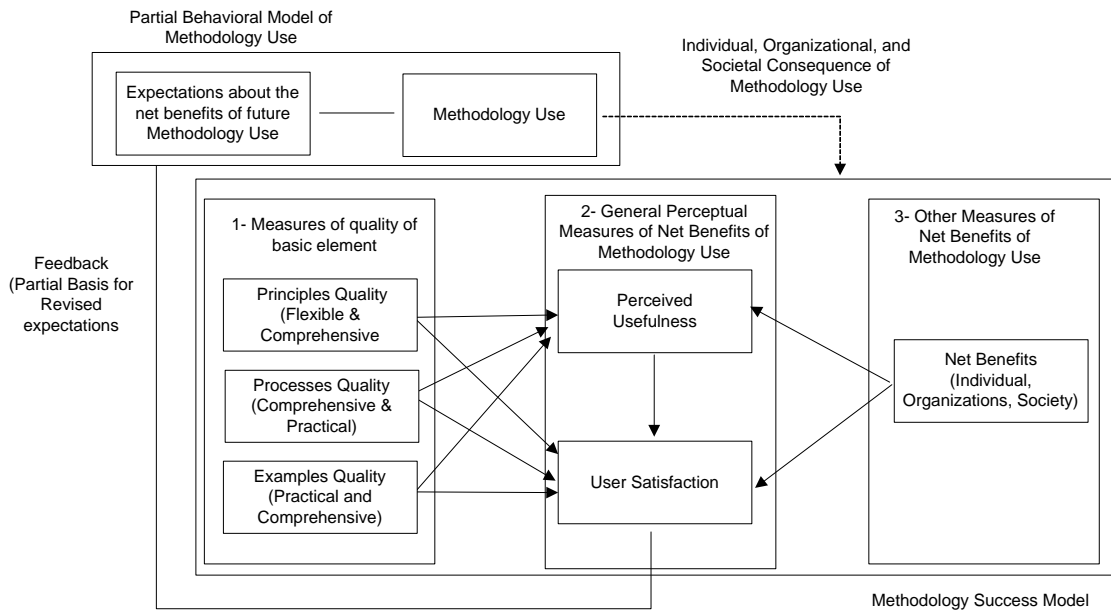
Partial Behavioral Model of Methodology Use

Expectations about the net benefits of future Methodology Use

Methodology Use

Individual, Organizational, and Societal Consequence of Methodology Use

Feedback (Partial Basis for Revised expectations

1- Measures of quality of basic element

Principles Quality (Flexible & Comprehensive

Processes Quality (Comprehensive & Practical)

Examples Quality (Practical and Comprehensive)

2- General Perceptual Measures of Net Benefits of Methodology Use

Perceived Usefulness

User Satisfaction

3- Other Measures of Net Benefits of Methodology Use

Net Benefits (Individual, Organizations, Society)

Methodology Success Model